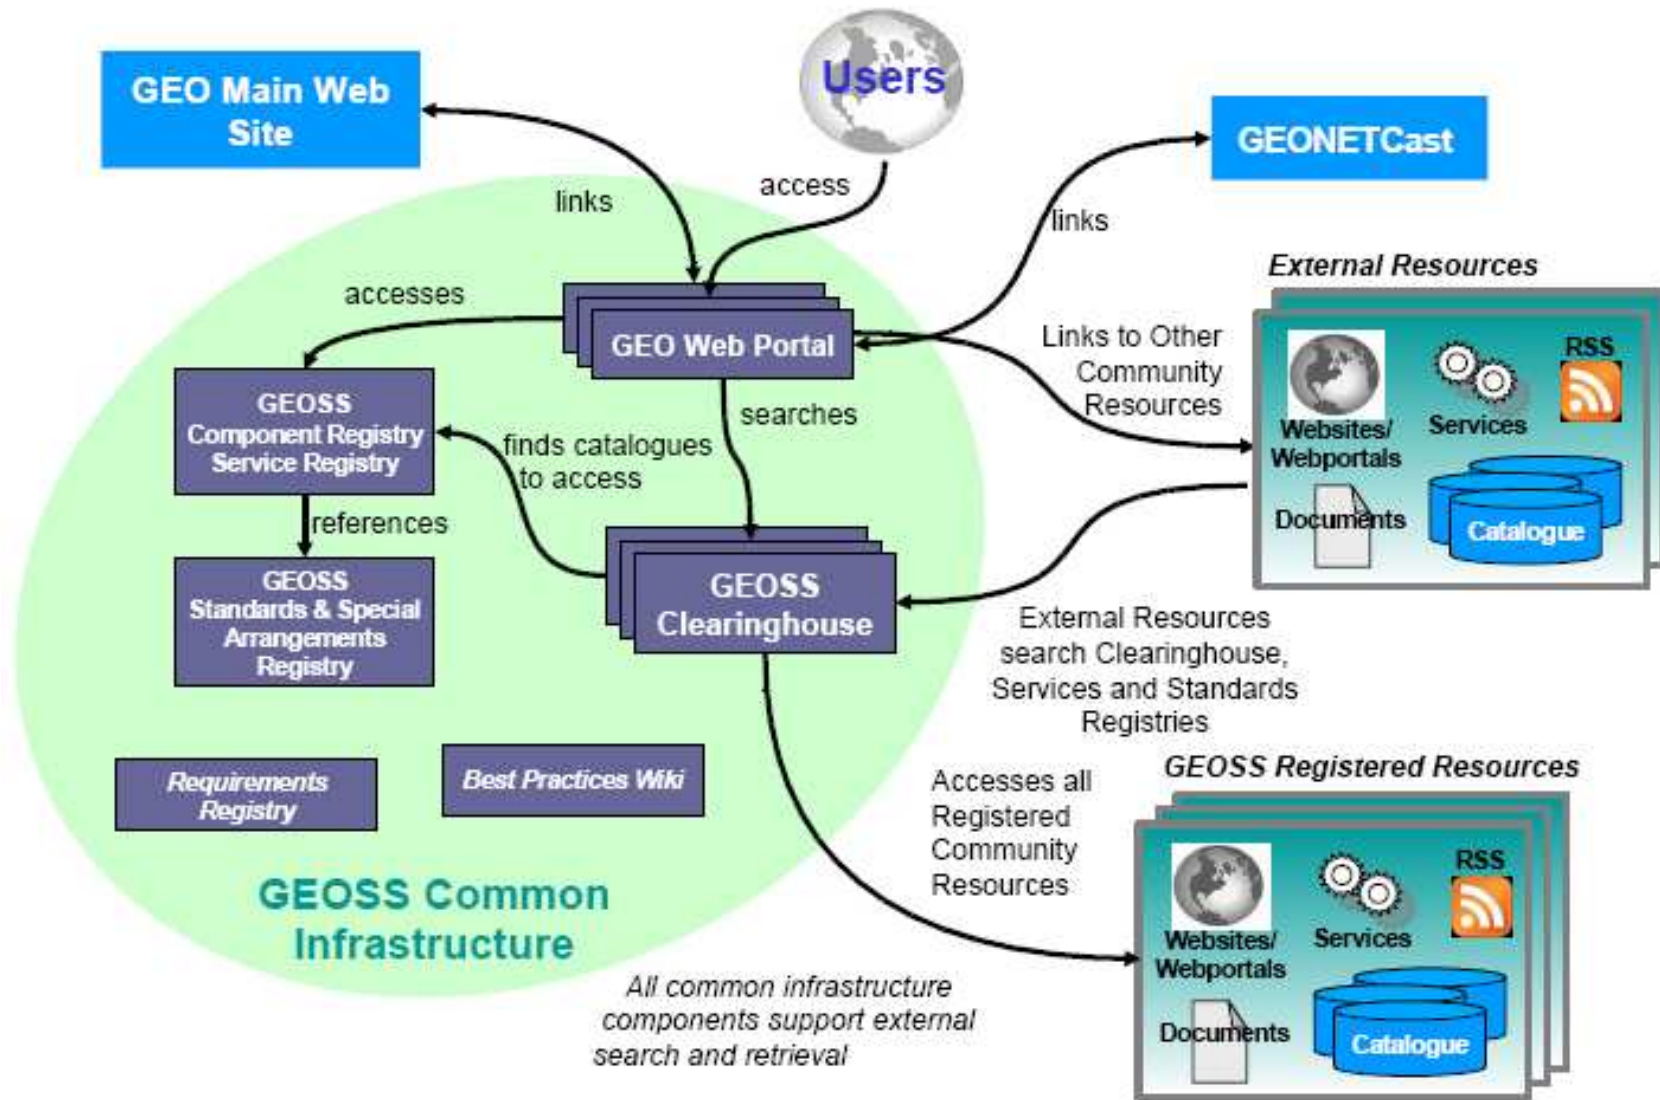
GEO Main Web Site

Users

GEONETCast

links

access

links

External Resources

accesses

GEO Web Portal

Links to Other Community Resources

RSS

Websites/ Webportals

Services

Documents

Catalogue

GEOSS Component Registry Service Registry

searches

finds catalogues to access

references

GEOSS Standards & Special Arrangements Registry

GEOSS Clearinghouse

External Resources search Clearinghouse, Services and Standards Registries

Requirements Registry

Best Practices Wiki

Accesses all Registered Community Resources

GEOSS Registered Resources

RSS

Websites/ Webportals

Services

Documents

Catalogue

GEOSS Common Infrastructure

All common infrastructure components support external search and retrieval